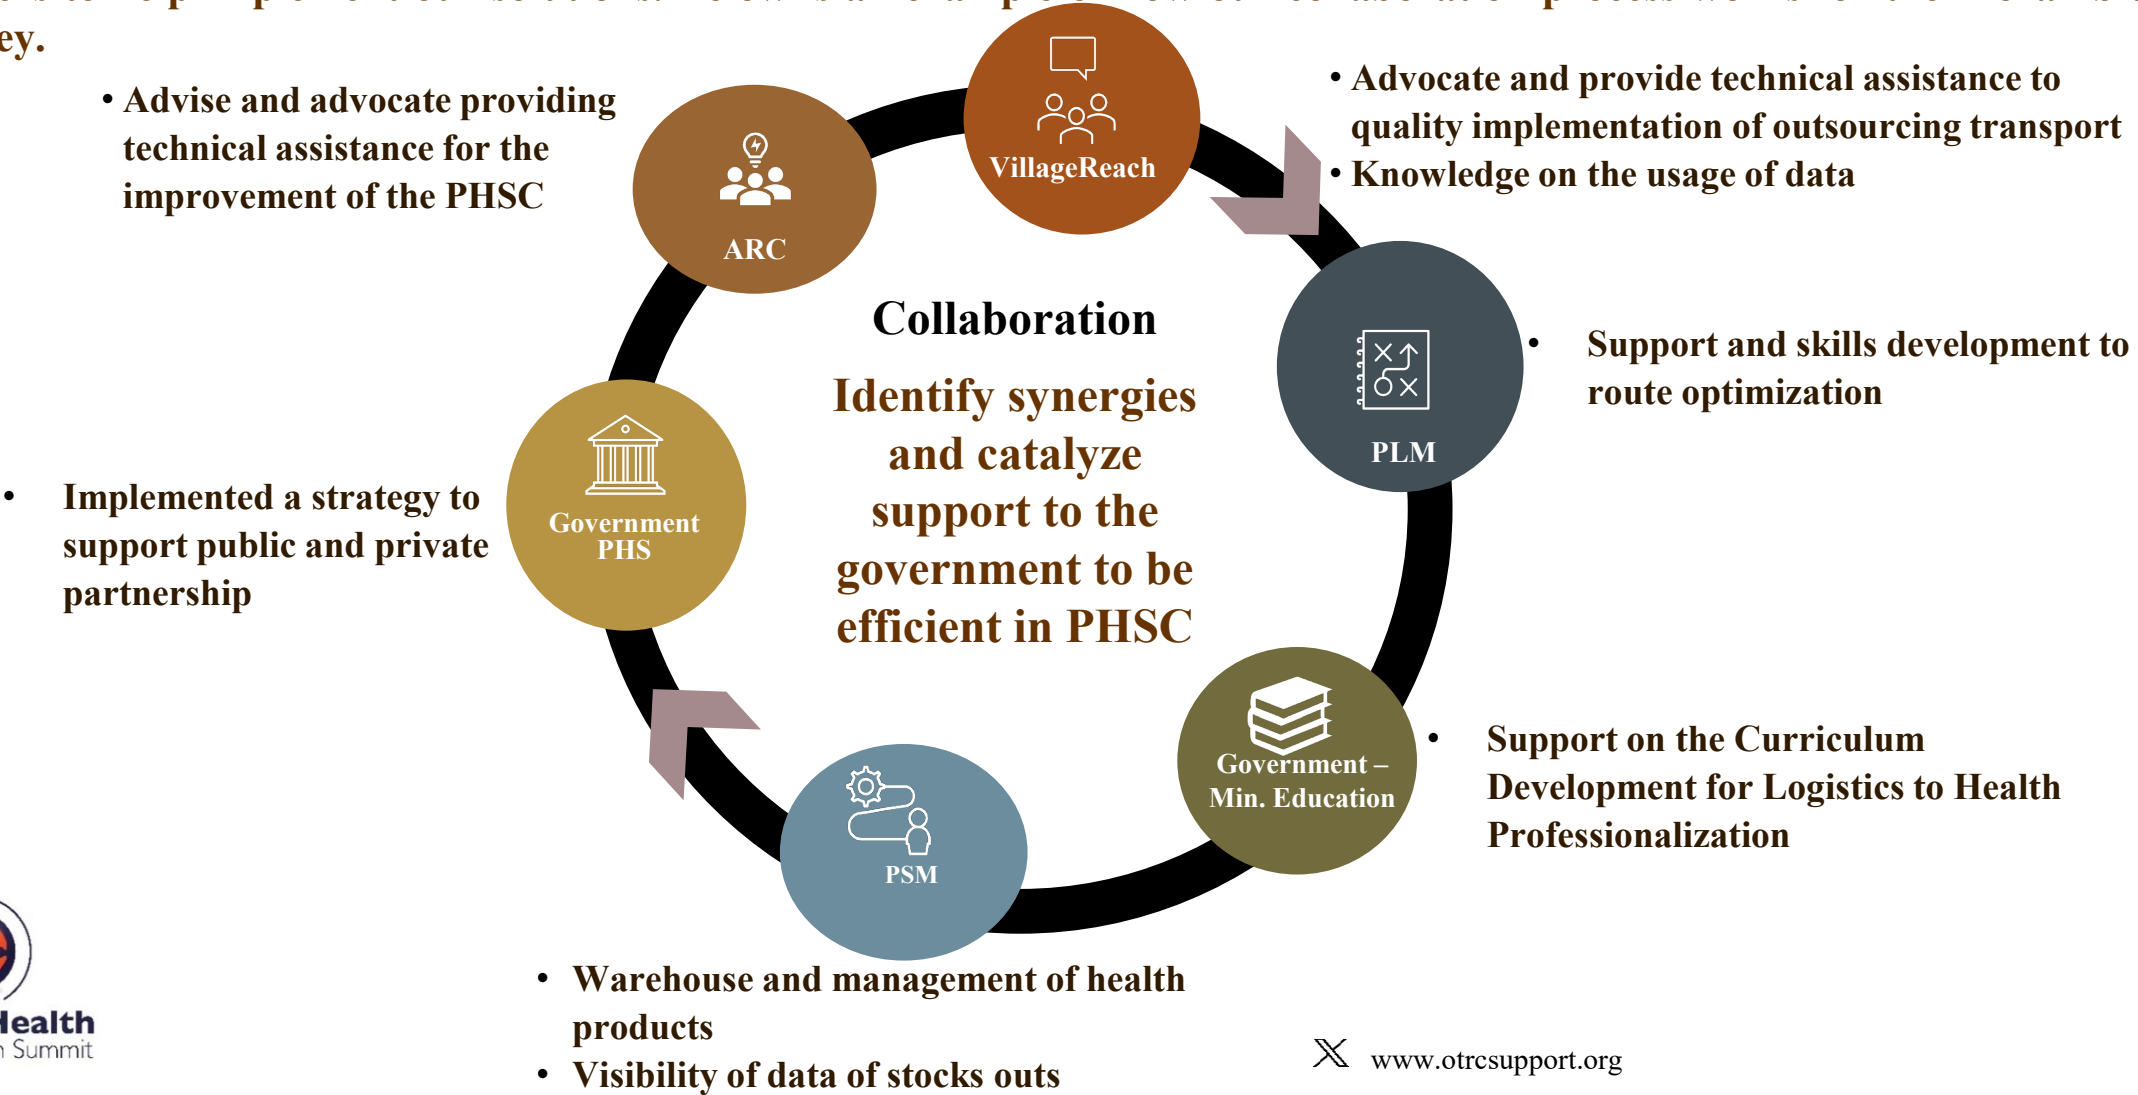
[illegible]
ey.

• Advise and advocate providing technical assistance for the improvement of the PHSC

VillageReach

• Advocate and provide technical assistance to quality implementation of outsourcing transport
• Knowledge on the usage of data

ARC

Collaboration

Identify synergies and catalyze support to the government to be efficient in PHSC

PLM

• Support and skills development to route optimization

• Implemented a strategy to support public and private partnership

Government PHS

Government – Min. Education

• Support on the Curriculum Development for Logistics to Health Professionalization

PSM

• Warehouse and management of health products
• Visibility of data of stocks outs

lealth
Summit

www.otrcsupport.org